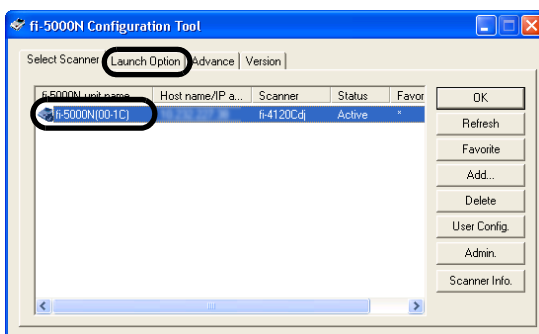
fi-5000N Configuration Tool

Select Scanner | Launch Option | Advance | Version

| fi-5000N unit name | Host name/IP a... | Scanner | Status | Favor |
|---|---|---|---|---|
| fi-5000N(00-1C) | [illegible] | fi-4120Cdj | Active | * |

OK
Refresh
Favorite
Add...
Delete
User Config.
Admin.
Scanner Info.